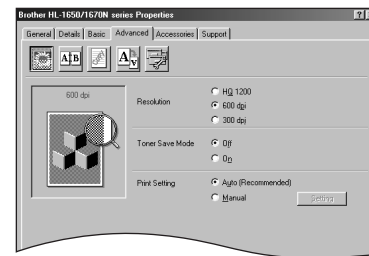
Brother HL-1650/1670N series Properties

General | Details | Basic | Advanced | Accessories | Support

600 dpi

Resolution
HQ 1200
600 dpi
300 dpi

Toner Save Mode
Off
On

Print Setting
Auto (Recommended)
Manual

Setting